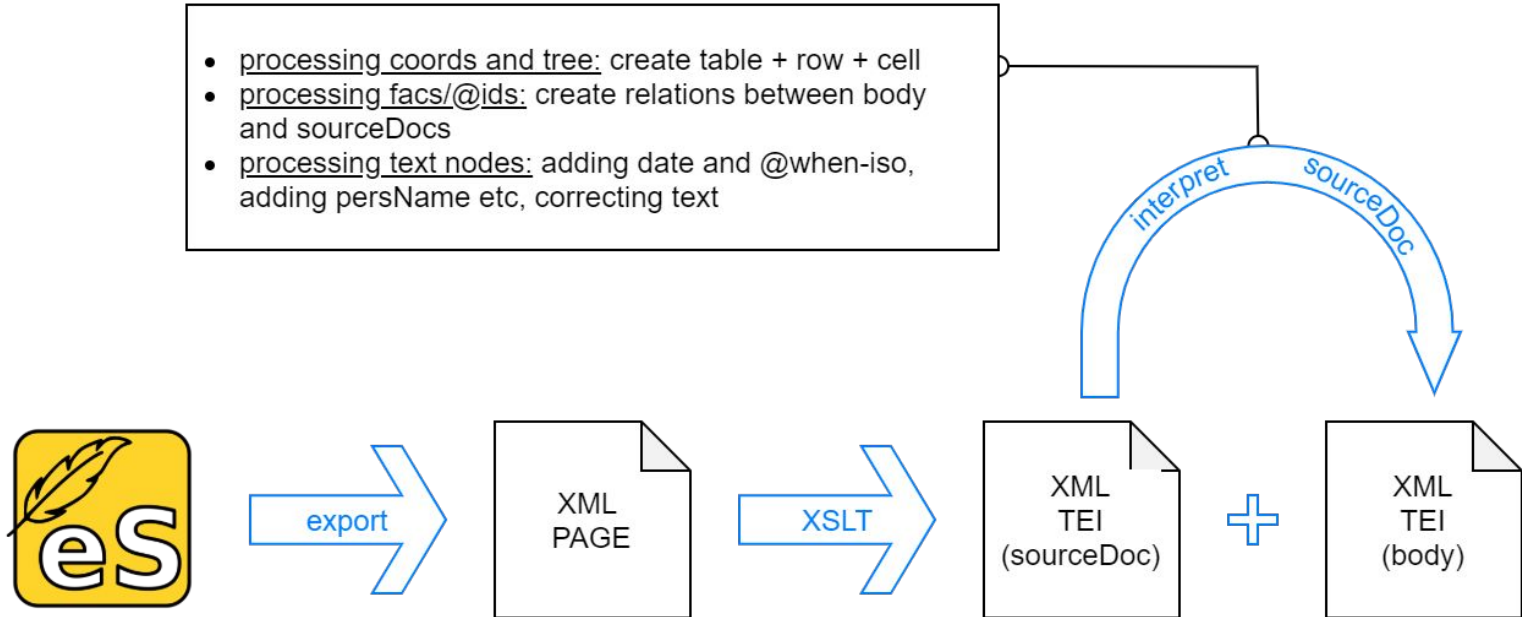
- processing coords and tree: create table + row + cell
- processing facs/@ids: create relations between body and sourceDocs
- processing text nodes: adding date and @when-iso, adding persName etc, correcting text

interpret sourceDoc

eS

export

XML PAGE

XSLT

XML TEI (sourceDoc)

XML TEI (body)